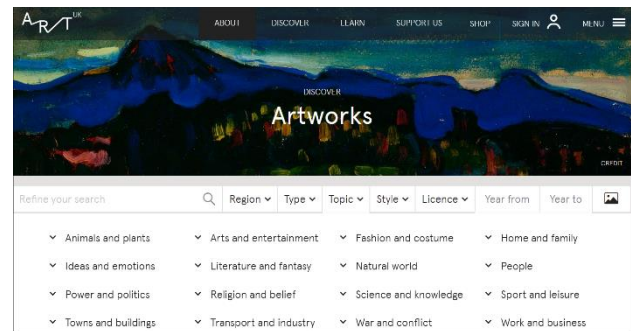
ART UK

ABOUT DISCOVER LEARN SUPPORT US SHOP SIGN IN MENU

DISCOVER

Artworks

CREDIT

Refine your search

Region Type Topic Style Licence Year from Year to

| Animals and plants | Arts and entertainment | Fashion and costume | Home and family |
|---|---|---|---|
| Ideas and emotions | Literature and fantasy | Natural world | People |
| Power and politics | Religion and belief | Science and knowledge | Sport and leisure |
| Towns and buildings | Transport and industry | War and conflict | Work and business |